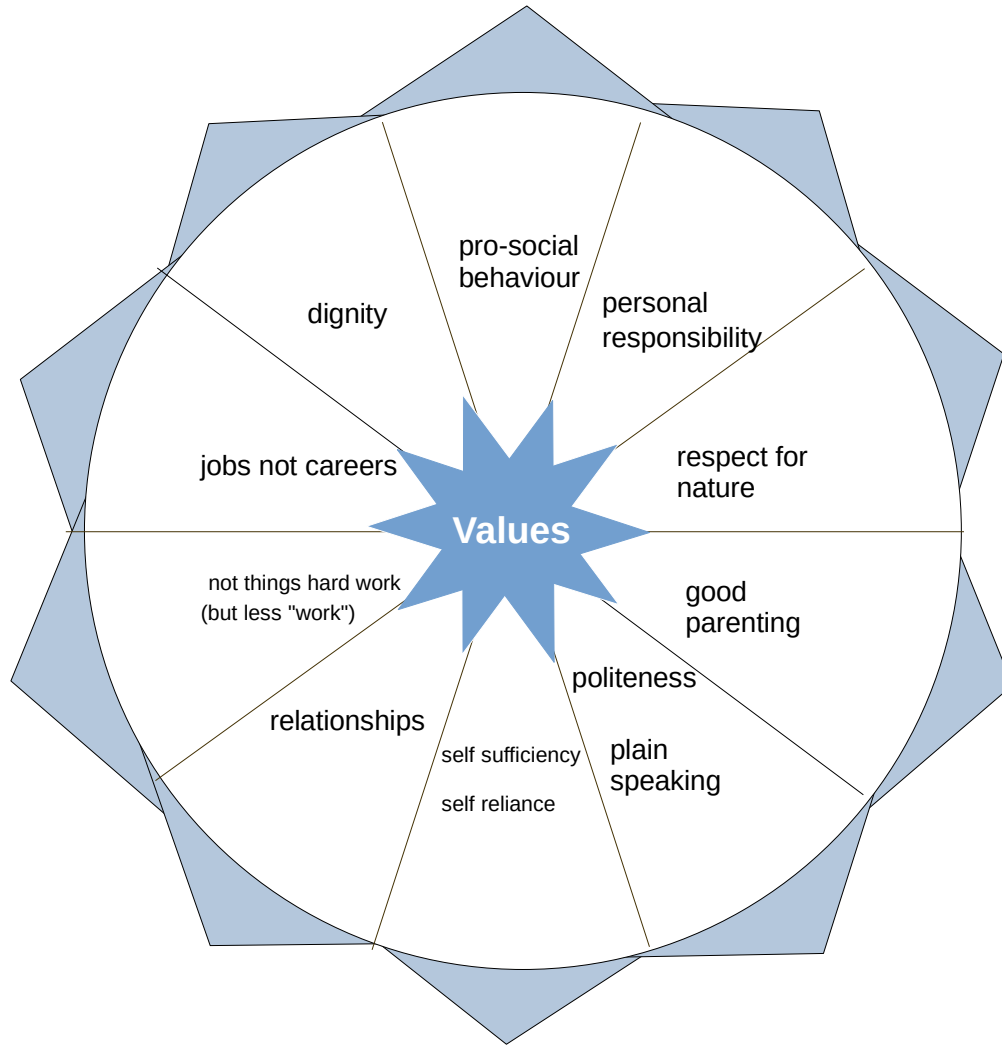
Values

pro-social behaviour

personal responsibility

respect for nature

good parenting

politeness

plain speaking

self sufficiency

self reliance

relationships

not things hard work (but less "work")

jobs not careers

dignity